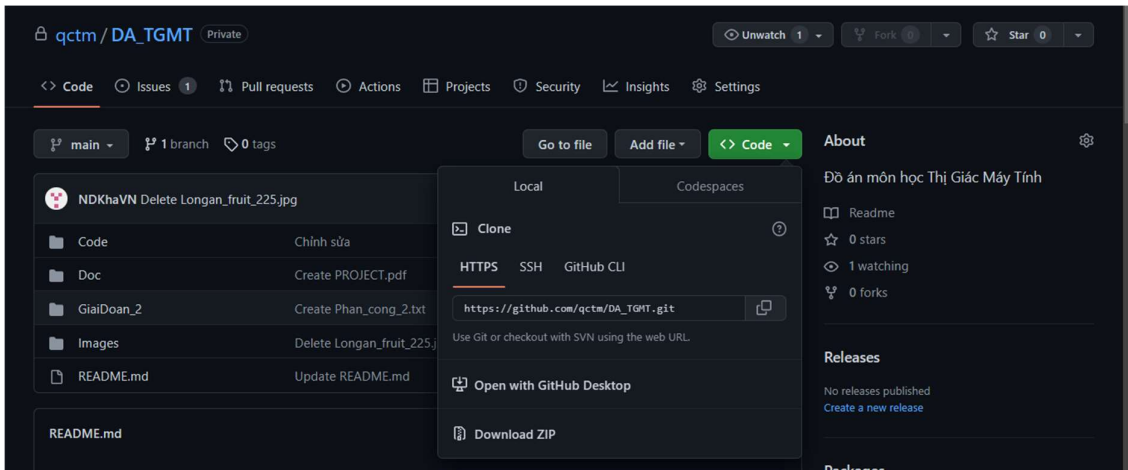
qctm / DA_TGMT Private

Unwatch 1 Fork 0 Star 0

<> Code Issues 1 Pull requests Actions Projects Security Insights Settings

main 1 branch 0 tags

Go to file Add file <> Code

NDKhaVN Delete Longan_fruit_225.jpg

| | |
|---|---|
| Code | Chỉnh sửa |
| Doc | Create PROJECT.pdf |
| GiaiDoan_2 | Create Phan_cong_2.txt |
| Images | Delete Longan_fruit_225.j |
| README.md | Update README.md |

README.md

Local Codespaces

Clone

HTTPS SSH GitHub CLI

https://github.com/qctm/DA_TGMT.git

Use Git or checkout with SVN using the web URL.

Open with GitHub Desktop

Download ZIP

About

Đồ án môn học Thị Giác Máy Tính

Readme

0 stars

1 watching

0 forks

Releases

No releases published

Create a new release

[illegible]